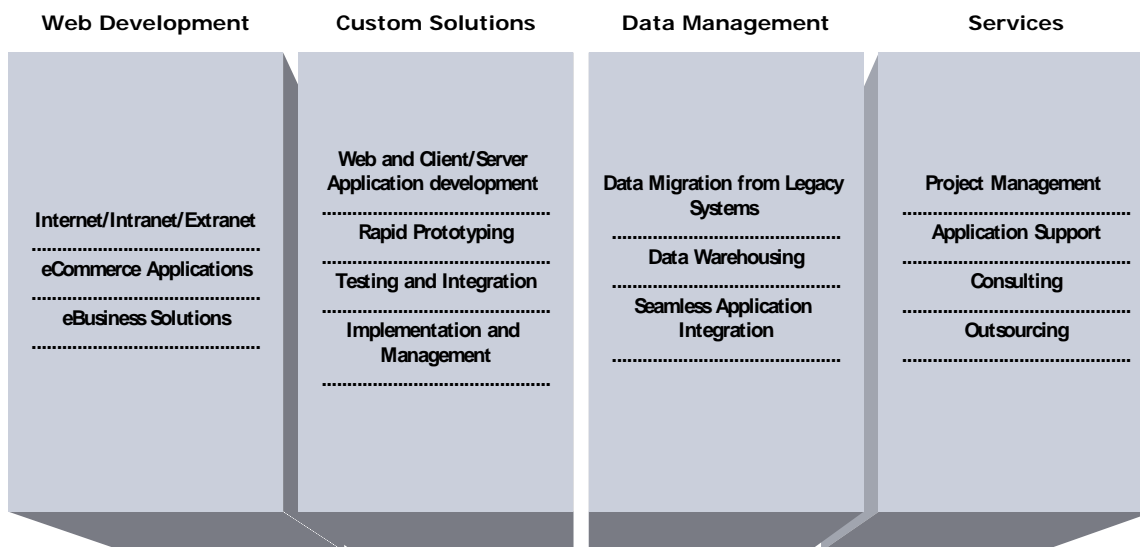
Web Development

Internet/Intranet/Extranet

eCommerce Applications

eBusiness Solutions

Custom Solutions

Web and Client/Server Application development

Rapid Prototyping

Testing and Integration

Implementation and Management

Data Management

Data Migration from Legacy Systems

Data Warehousing

Seamless Application Integration

Services

Project Management

Application Support

Consulting

Outsourcing